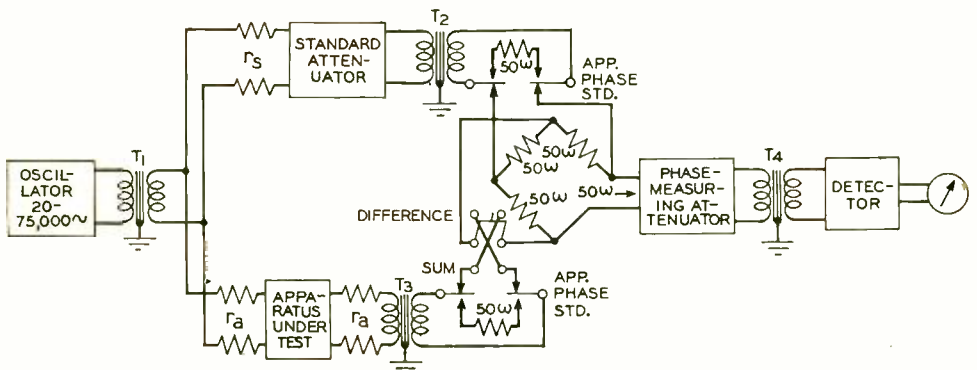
$r_S$

STANDARD ATTENUATOR

$T_2$

$50\omega$

APP. PHASE STD.

OSCILLATOR 20-75,000~

$T_1$

$50\omega$

$50\omega$

$50\omega$

$50\omega$

PHASE-MEASURING ATTENUATOR

$T_4$

DETECTOR

DIFFERENCE

SUM

$r_a$

APPARATUS UNDER TEST

$r_a$

$T_3$

$50\omega$

APP. PHASE STD.